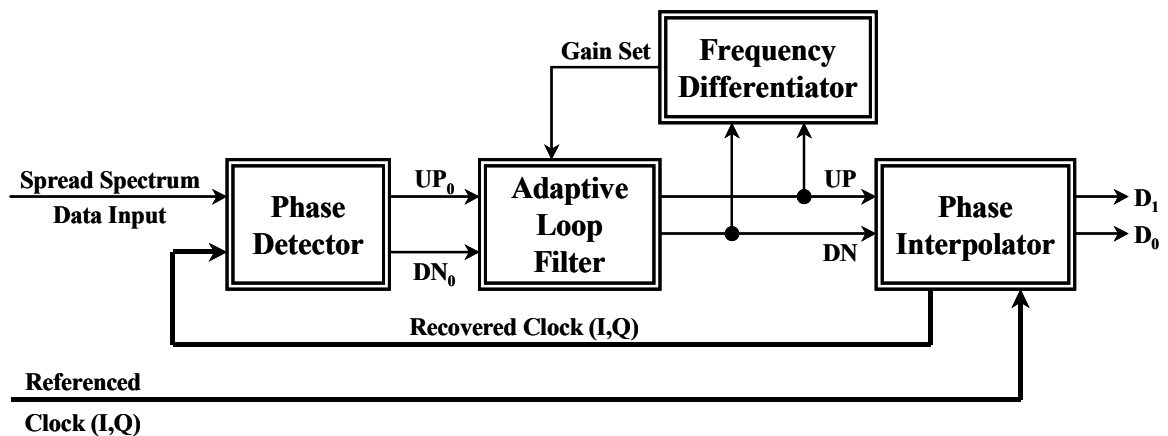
Gain Set

Frequency Differentiator

Spread Spectrum

Data Input

Phase Detector

$UP_0$

$DN_0$

Adaptive Loop Filter

UP

DN

Phase Interpolator

$D_1$

$D_0$

Recovered Clock (I,Q)

Referenced

Clock (I,Q)